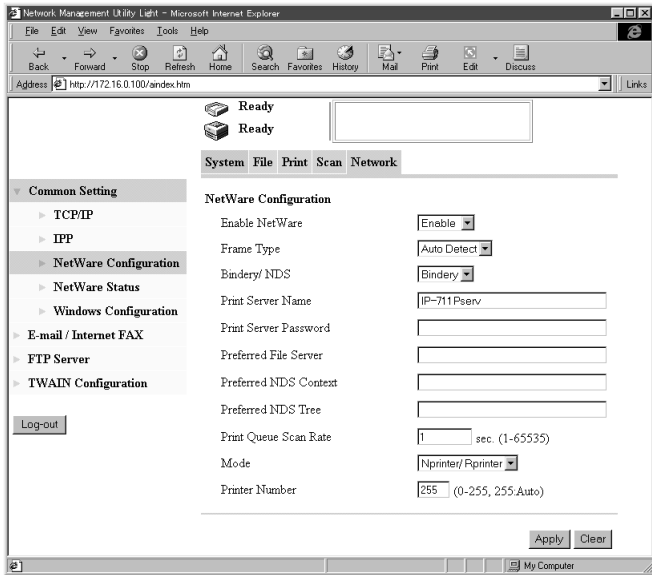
Network Management Utility Light - Microsoft Internet Explorer

File Edit View Favorites Tools Help

Back Forward Stop Refresh Home Search Favorites History Mail Print Edit Discuss

Address http://172.16.0.100/aindex.htm

Links

Ready

Ready

System File Print Scan Network

Common Setting

TCP/IP

IPP

NetWare Configuration

NetWare Status

Windows Configuration

E-mail / Internet FAX

FTP Server

TWAIN Configuration

Log-out

NetWare Configuration

| | |
|---|---|
| Enable NetWare | Enable |
| Frame Type | Auto Detect |
| Bindery/ NDS | Bindery |
| Print Server Name | IP-711Pserv |
| Print Server Password | |
| Preferred File Server | |
| Preferred NDS Context | |
| Preferred NDS Tree | |
| Print Queue Scan Rate | 1 sec. (1-65535) |
| Mode | Nprinter/ Rprinter |
| Printer Number | 255 (0-255, 255:Auto) |

Apply Clear

My Computer